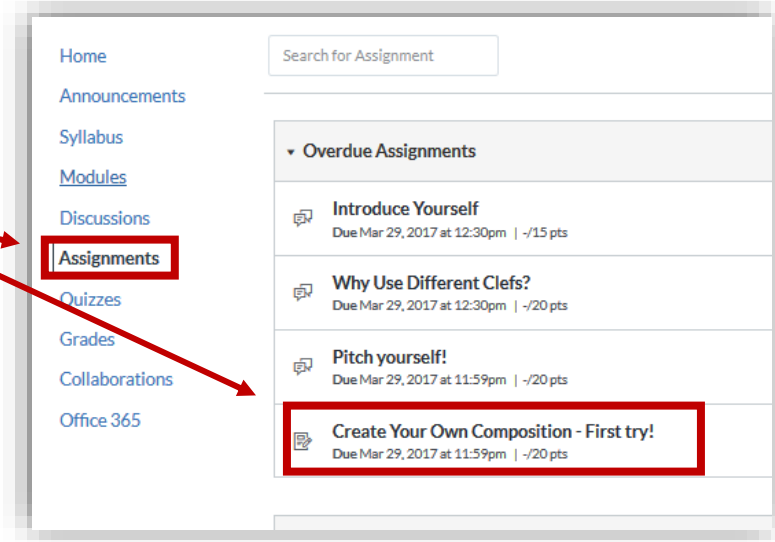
Home
Announcements
Syllabus
Modules
Discussions
Assignments
Quizzes
Grades
Collaborations
Office 365

Search for Assignment

Overdue Assignments

Introduce Yourself
Due Mar 29, 2017 at 12:30pm | -/15 pts

Why Use Different Clefs?
Due Mar 29, 2017 at 12:30pm | -/20 pts

Pitch yourself!
Due Mar 29, 2017 at 11:59pm | -/20 pts

Create Your Own Composition - First try!
Due Mar 29, 2017 at 11:59pm | -/20 pts